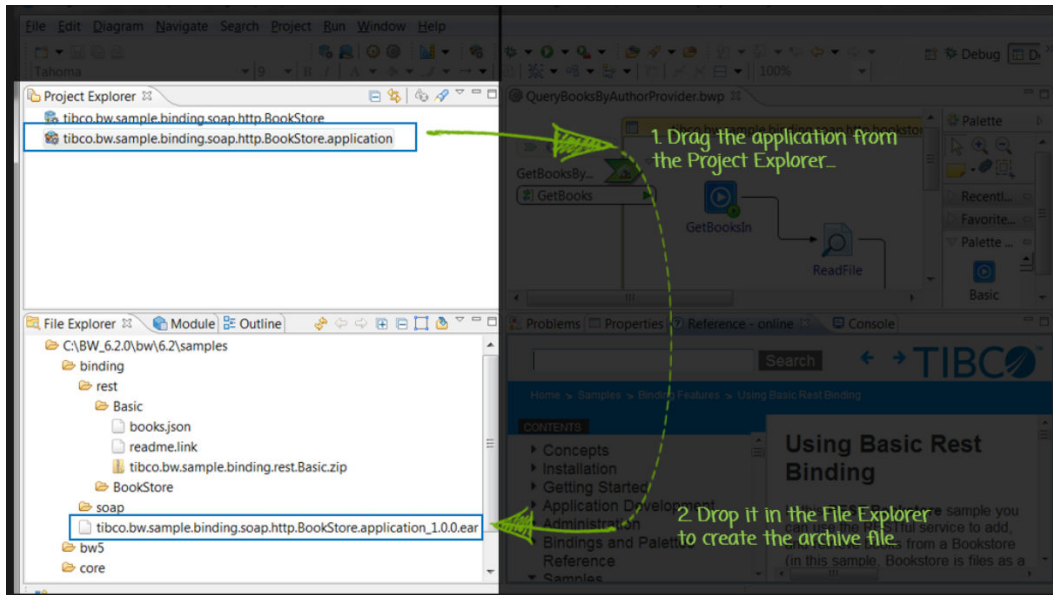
File Edit Diagram Navigate Search Project Run Window Help

Tahoma 9 100% Debug

Project Explorer

tibco.bw.sample.binding.soap.http.BookStore

tibco.bw.sample.binding.soap.http.BookStore.application

QueryBooksByAuthorProvider.bwp

1. Drag the application from the Project Explorer...

GetBooksBy...

GetBooks

GetBooksIn

ReadFile

Palette

Recentl...

Favorite...

Palette ...

Basic

File Explorer Module Outline

C:\BW_6.2.0\bw\6.2\samples

binding

rest

Basic

books.json

readme.link

tibco.bw.sample.binding.rest.Basic.zip

BookStore

soap

tibco.bw.sample.binding.soap.http.BookStore.application_1.0.0.ear

bw5

core

Problems Properties Reference - online Console

Search

TIBCO

Home > Samples > Binding Features > Using Basic Rest Binding

CONTENTS

Concepts

Installation

Getting Started

Application Development

Administration

Bindings and Palettes Reference

Samples

Using Basic Rest Binding

2. Drop it in the File Explorer to create the archive file.

sample you can use the RESTful service to add, and delete books from a Bookstore (in this sample, Bookstore is files as a